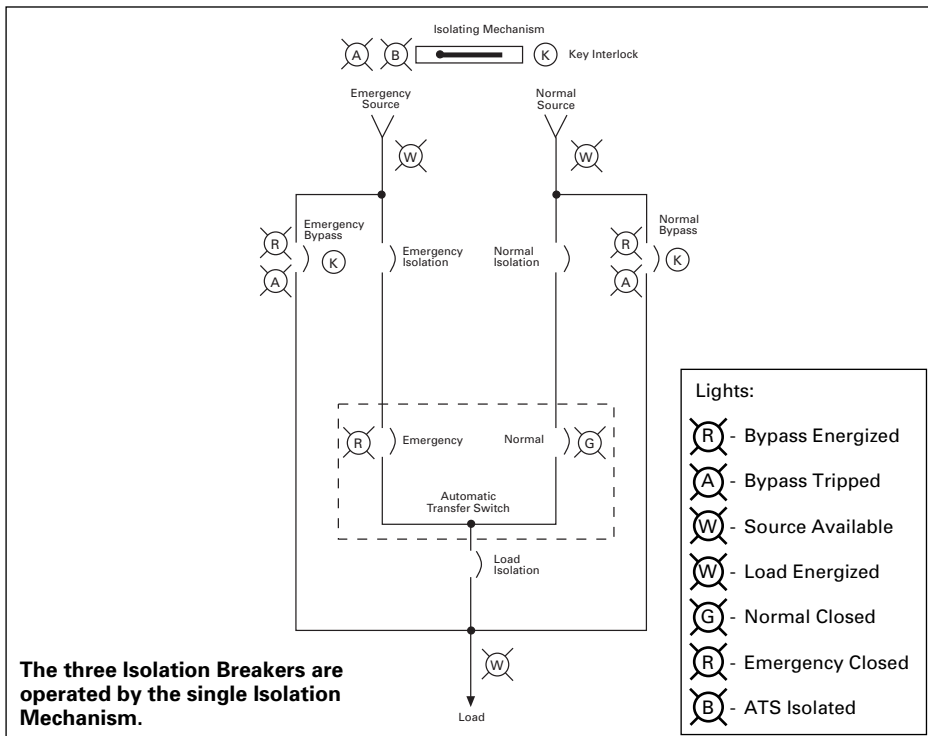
Isolating Mechanism

A B K Key Interlock

Emergency Source

Normal Source

W

W

Emergency Bypass

R

K

A

Emergency Isolation

Normal Isolation

Normal Bypass

R

K

A

R Emergency

Normal G

Automatic Transfer Switch

Load Isolation

W

Load

The three Isolation Breakers are operated by the single Isolation Mechanism.

Lights:

R - Bypass Energized

A - Bypass Tripped

W - Source Available

W - Load Energized

G - Normal Closed

R - Emergency Closed

B - ATS Isolated